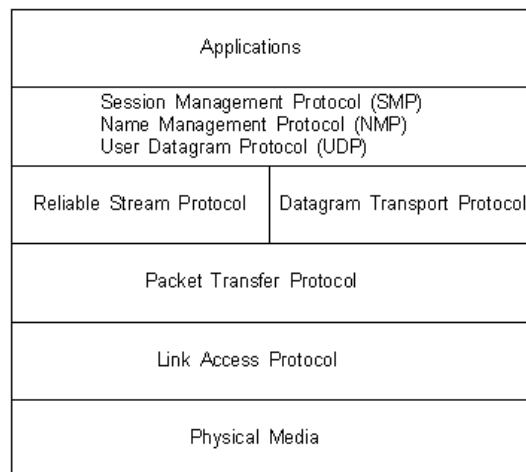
Applications

Session Management Protocol (SMP)
Name Management Protocol (NMP)
User Datagram Protocol (UDP)

Reliable Stream Protocol

Datagram Transport Protocol

Packet Transfer Protocol

Link Access Protocol

Physical Media